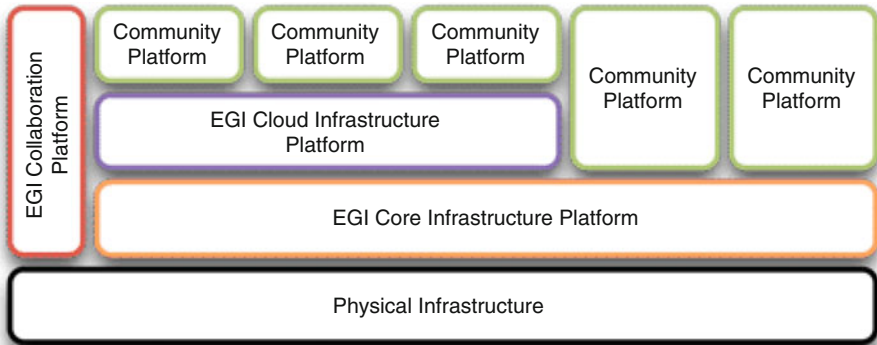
EGI Collaboration Platform

Community Platform

Community Platform

Community Platform

Community Platform

Community Platform

EGI Cloud Infrastructure Platform

EGI Core Infrastructure Platform

Physical Infrastructure